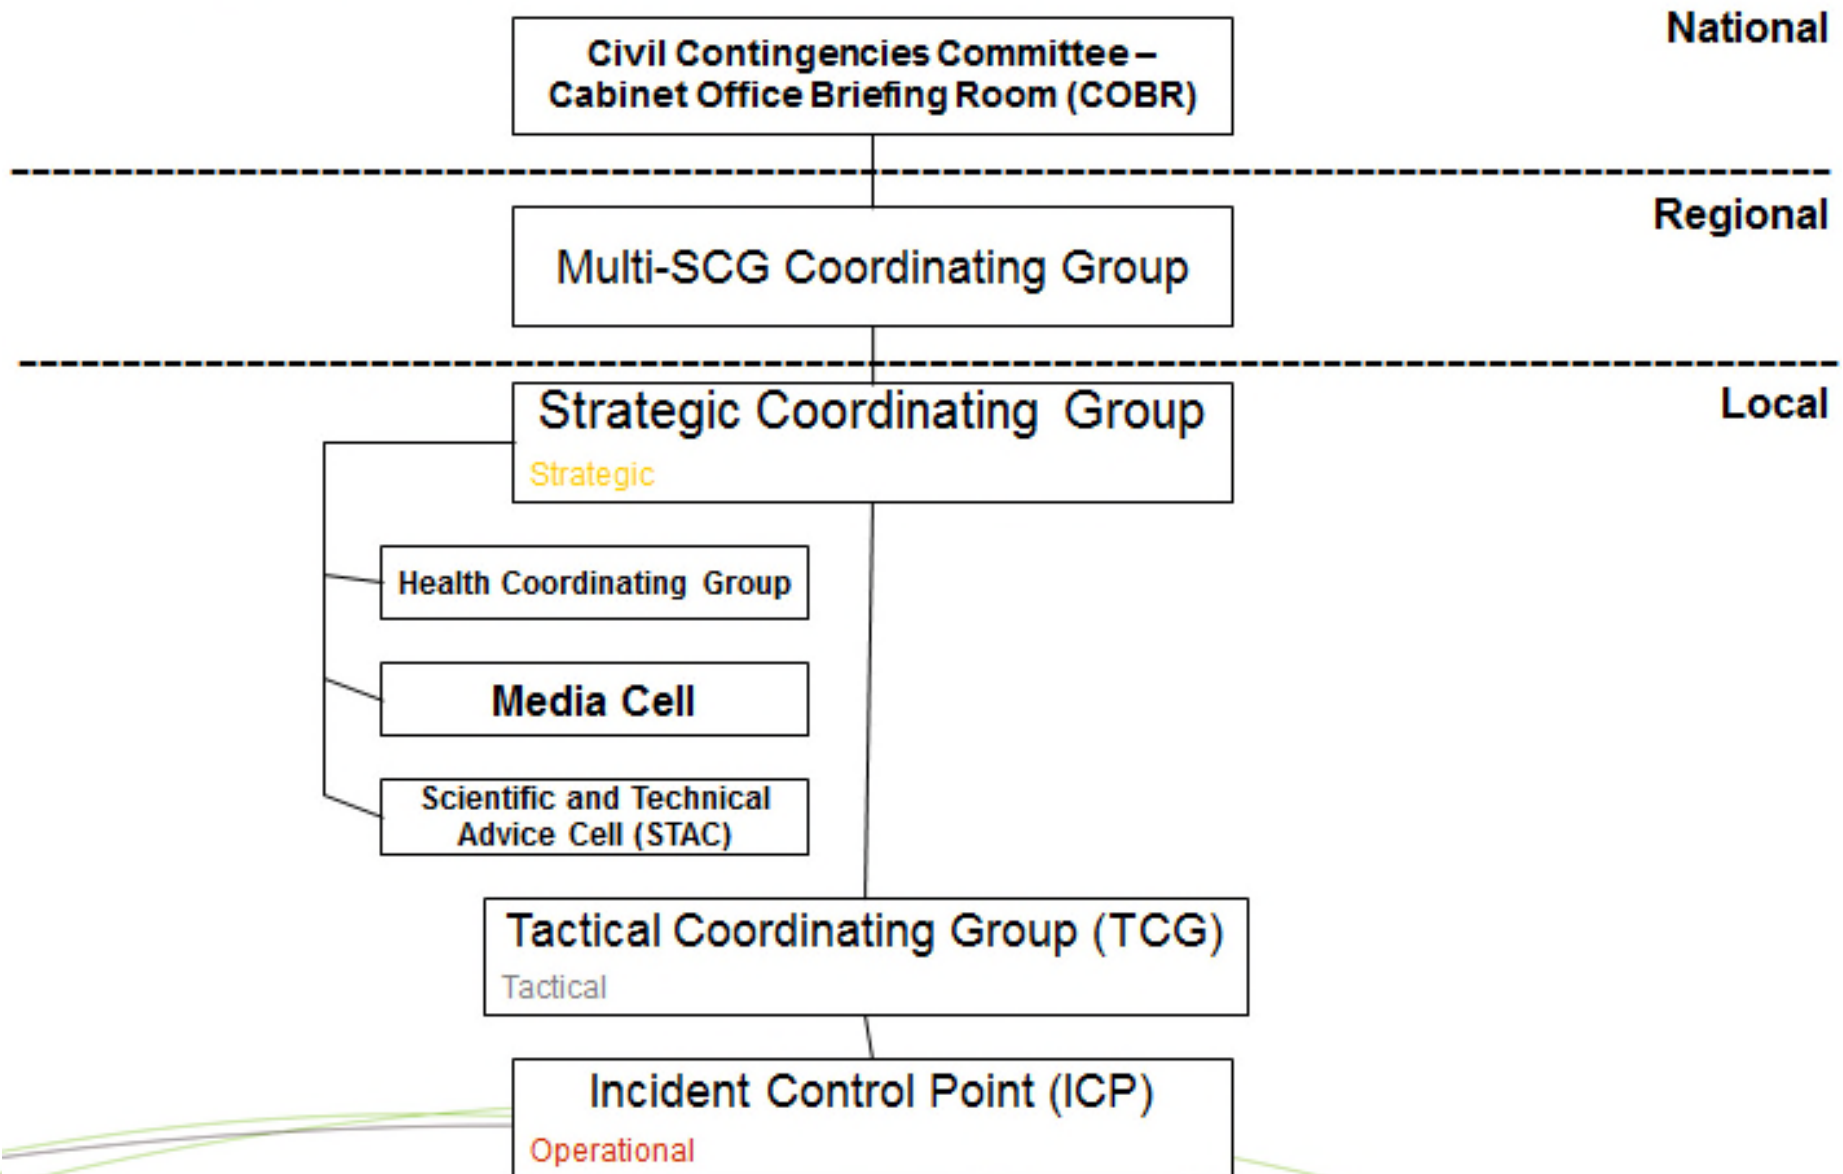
National

Civil Contingencies Committee – Cabinet Office Briefing Room (COBR)

Regional

Multi-SCG Coordinating Group

Local

Strategic Coordinating Group

Strategic

Health Coordinating Group

Media Cell

Scientific and Technical Advice Cell (STAC)

Tactical Coordinating Group (TCG)

Tactical

Incident Control Point (ICP)

Operational